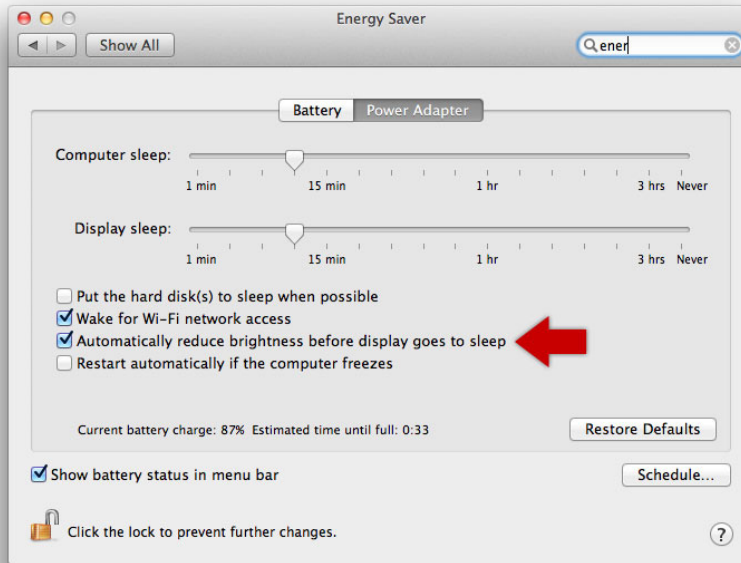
Energy Saver

Show All

ener

Battery | Power Adapter

Computer sleep:

1 min | 15 min | 1 hr | 3 hrs | Never

Display sleep:

1 min | 15 min | 1 hr | 3 hrs | Never

Put the hard disk(s) to sleep when possible
Wake for Wi-Fi network access
Automatically reduce brightness before display goes to sleep
Restart automatically if the computer freezes

Current battery charge: 87% Estimated time until full: 0:33

Restore Defaults

Show battery status in menu bar

Schedule...

Click the lock to prevent further changes.

?